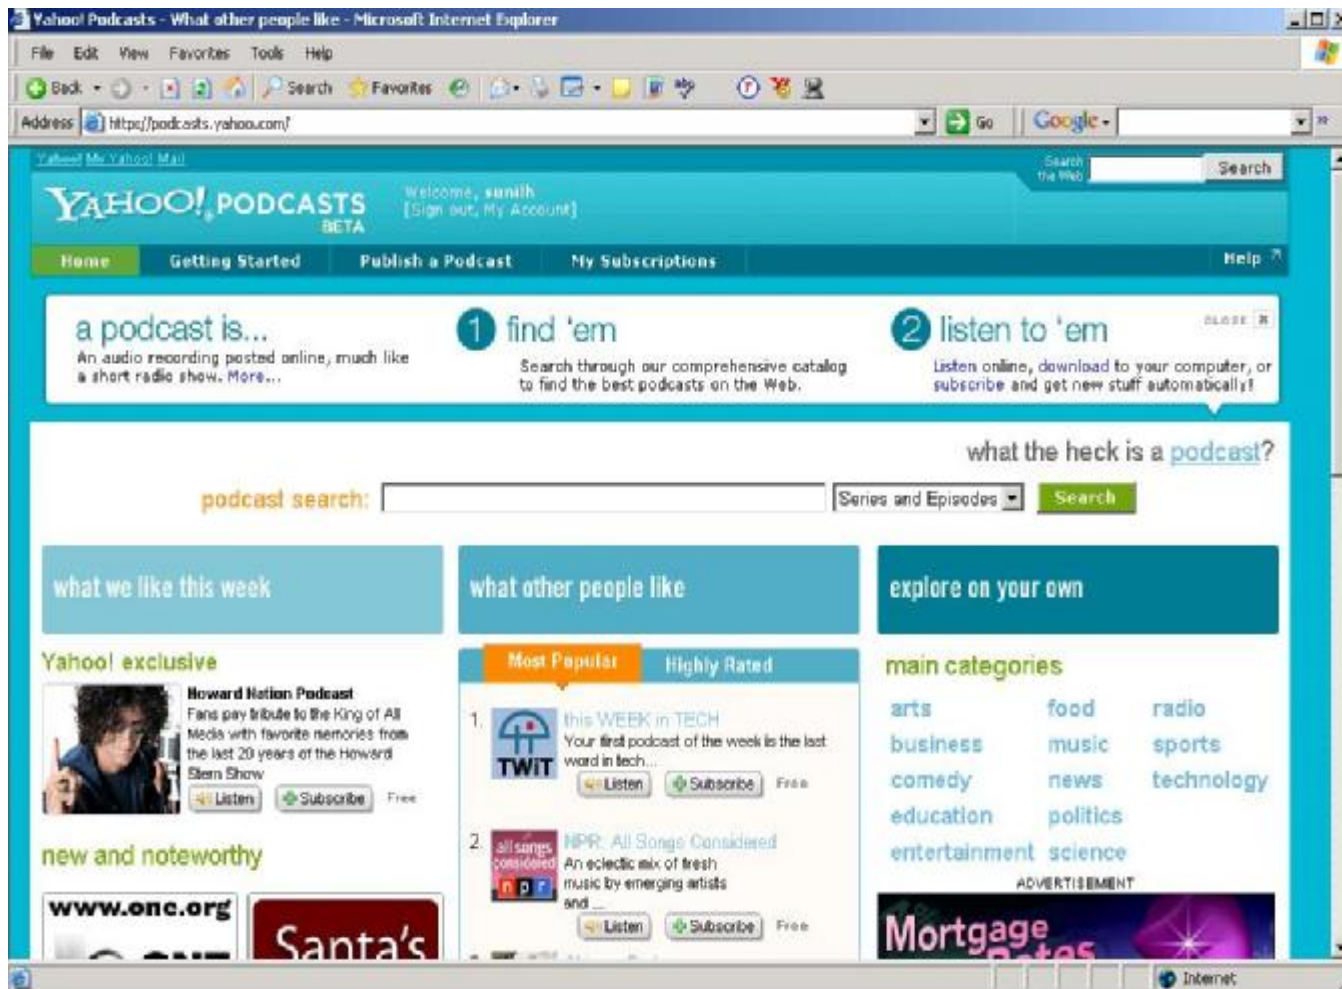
Yahoo! Podcasts - What other people like - Microsoft Internet Explorer

File Edit View Favorites Tools Help

Back Search Favorites

Address https://podcasts.yahoo.com/ Go Google

Yahoo! My Yahoo! Mail

Search the Web Search

YAHOO! PODCASTS BETA

Welcome, sunith [Sign out, My Account]

Home Getting Started Publish a Podcast My Subscriptions Help

a podcast is...
An audio recording posted online, much like a short radio show. More...

1 find 'em
Search through our comprehensive catalog to find the best podcasts on the Web.

2 listen to 'em
Listen online, download to your computer, or subscribe and get new stuff automatically!

CLOSE

what the heck is a podcast?

podcast search: Series and Episodes Search

what we like this week

Yahoo! exclusive

Howard Nation Podcast
Fans pay tribute to the King of All Media with favorite memories from the last 20 years of the Howard Stern Show
Listen Subscribe Free

new and noteworthy

www.onc.org

Santa's

what other people like

Most Popular Highly Rated

1. this WEEK in TECH
Your first podcast of the week is the last word in tech...
TWiT
Listen Subscribe Free

2. NPR: All Songs Considered
all songs considered
npr
An eclectic mix of fresh music by emerging artists and ...
Listen Subscribe Free

explore on your own

main categories

| arts | food | radio |
|---|---|---|
| business | music | sports |
| comedy | news | technology |
| education | politics | |
| entertainment | science | |

ADVERTISEMENT

Mortgage Rates

Internet